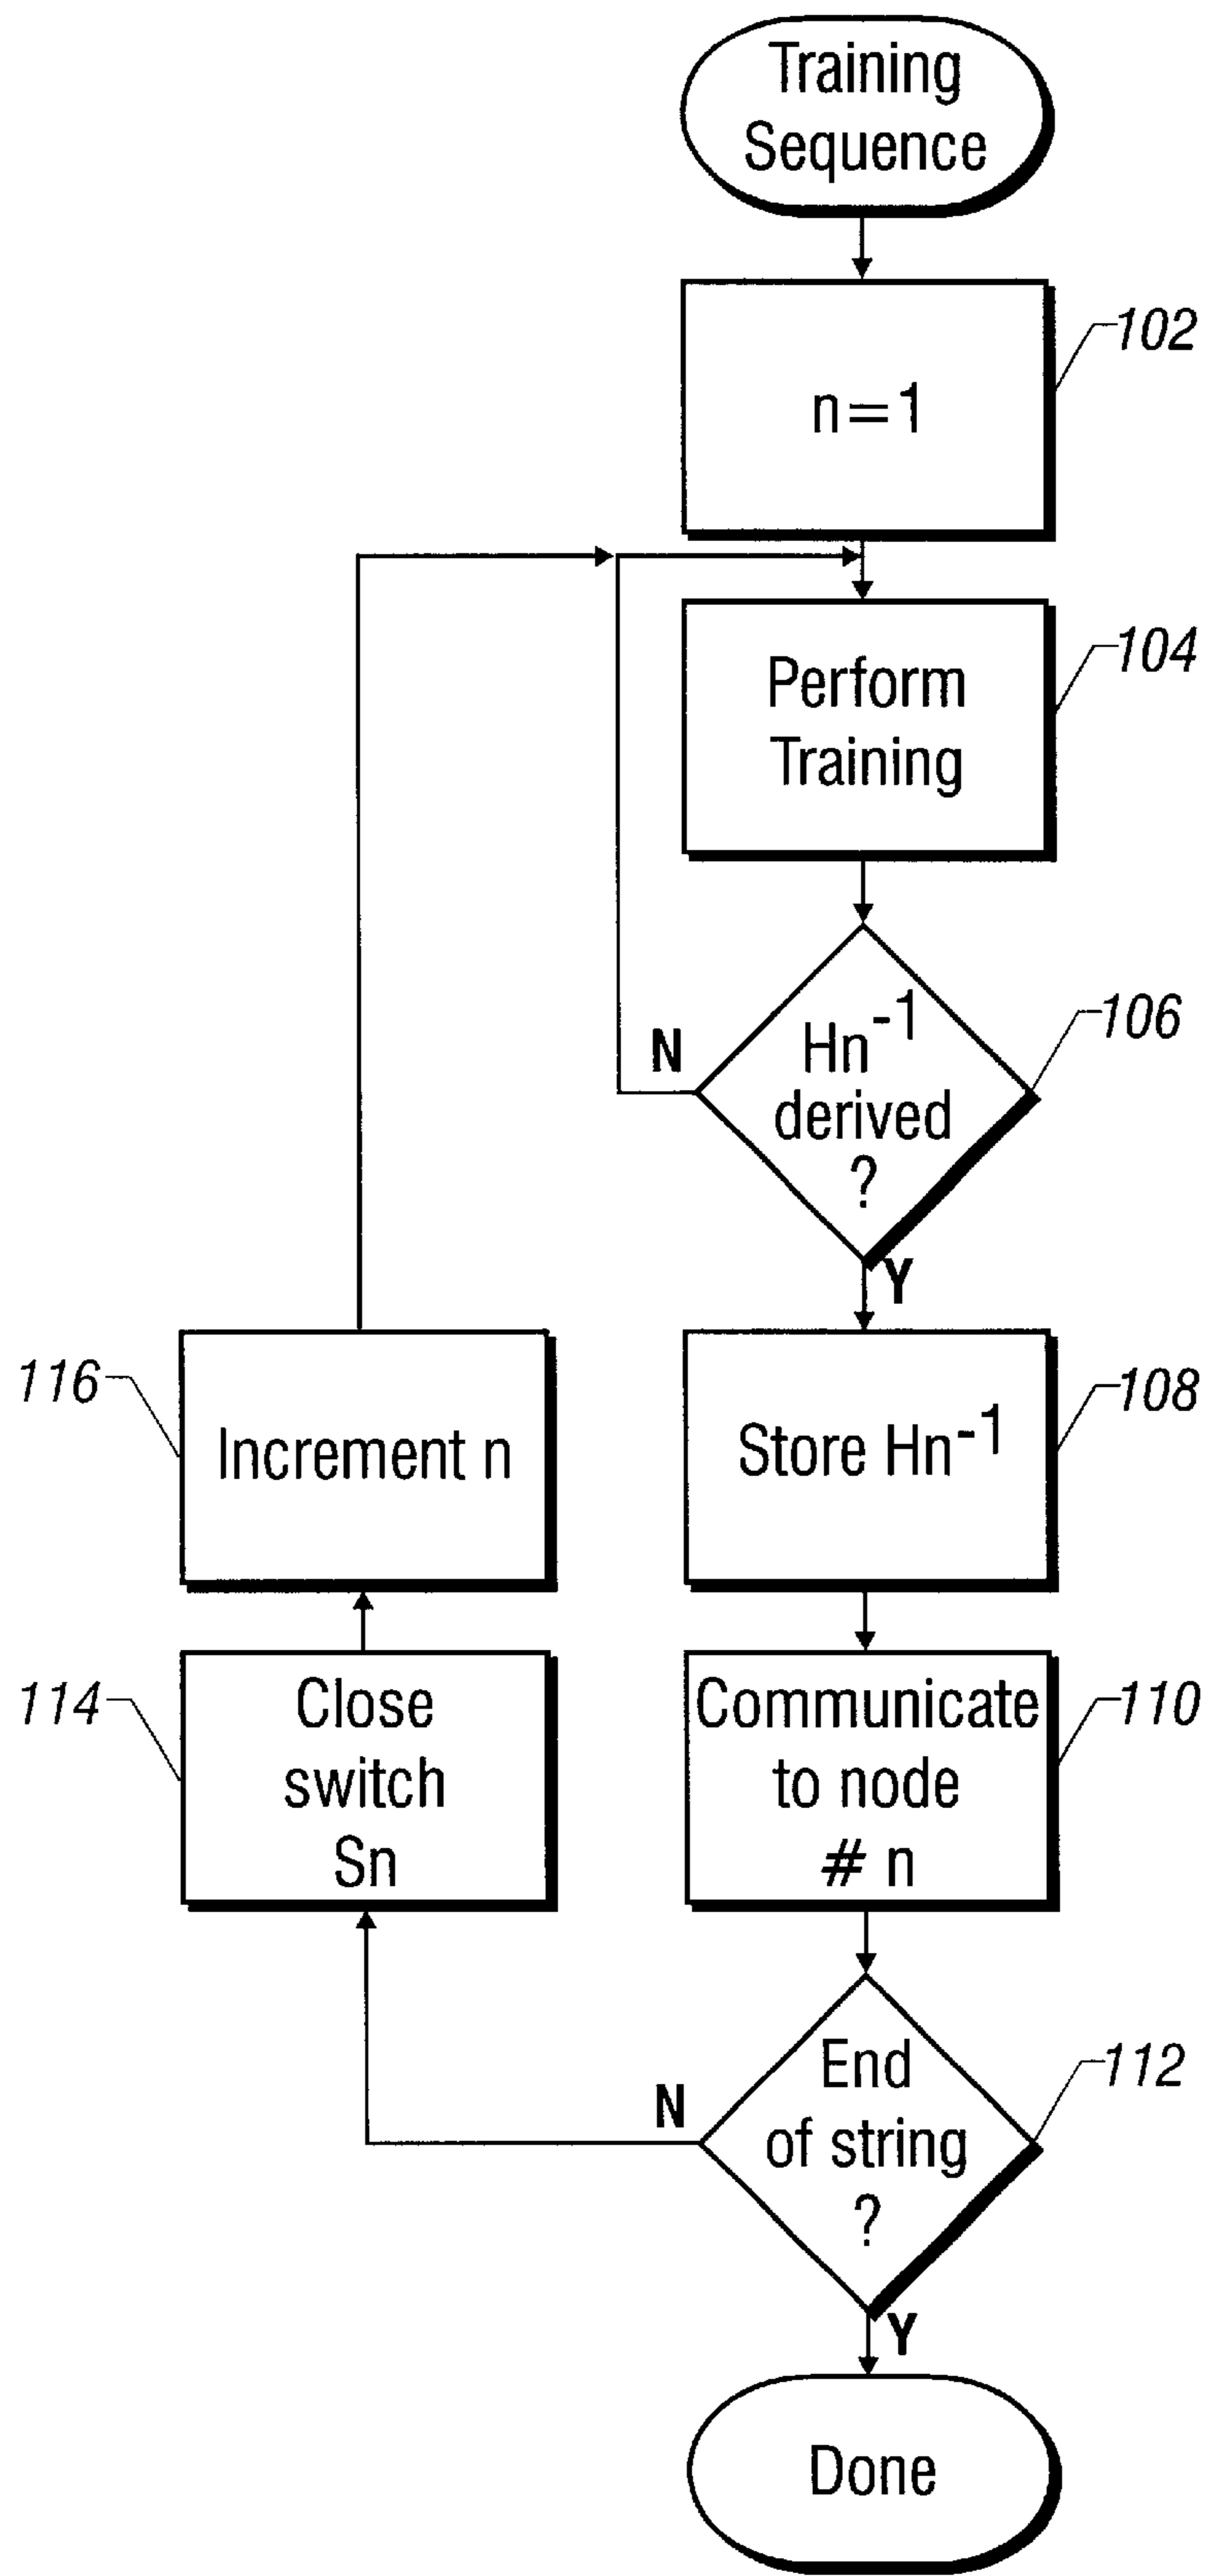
Training Sequence

102

n=1

104

Perform Training

106

N

$Hn^{-1}$ derived ?

Y

116

Increment n

108

Store $Hn^{-1}$

114

Close switch Sn

110

Communicate to node # n

112

N

End of string ?

Y

Done